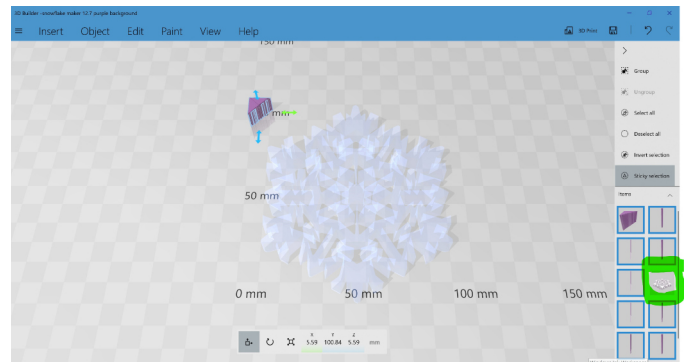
3D Builder - snowflake maker V2-7 purple background

Insert Object Edit Paint View Help

3D Print

150 mm

mm

50 mm

0 mm 50 mm 100 mm 150 mm

Group

Ungroup

Select all

Deselect all

Invert selection

Sticky selection

Items

X 5.59 Y 100.84 Z 5.59 mm